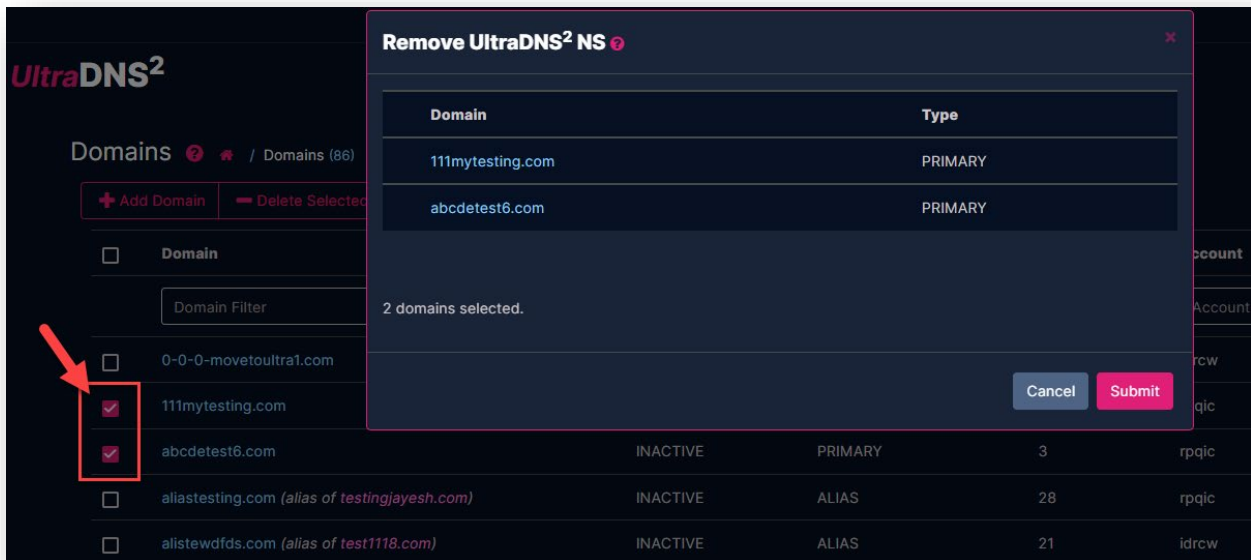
UltraDNS$^2$

Domains / Domains (86)

Add Domain | Delete Selected

Domain

Domain Filter

0-0-0-movetoultra1.com

111mytesting.com

abcdetest6.com INACTIVE PRIMARY 3 rpqic

aliastesting.com (alias of testingjayesh.com) INACTIVE ALIAS 28 rpqic

alistewdfds.com (alias of test1118.com) INACTIVE ALIAS 21 idrcw

ccount

Account

idrcw

rpqic

Remove UltraDNS$^2$ NS

×

| Domain | Type |
|---|---|
| 111mytesting.com | PRIMARY |
| abcdetest6.com | PRIMARY |

2 domains selected.

Cancel Submit